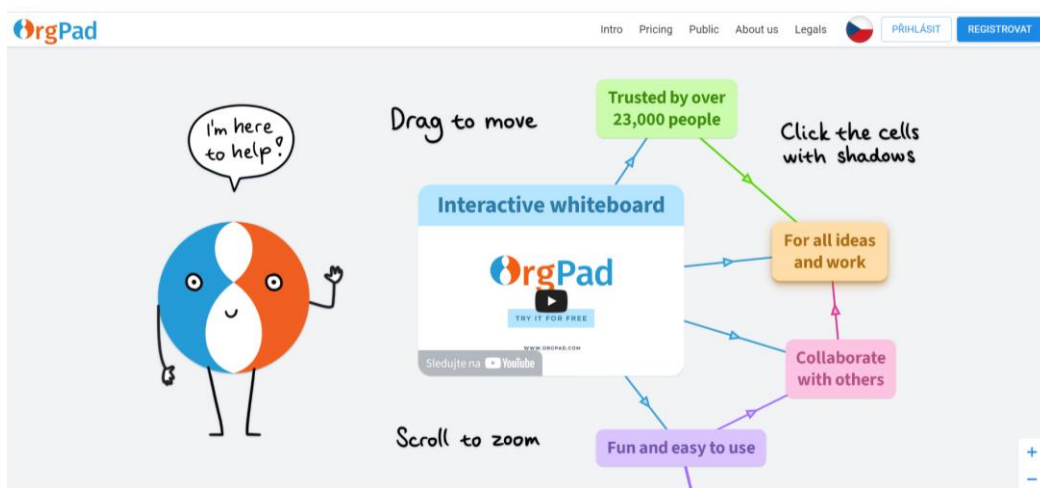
OrgPad

Intro Pricing Public About us Legals PŘIHLÁSIT REGISTROVAT

I'm here to help!

Drag to move

Trusted by over 23,000 people

Click the cells with shadows

Interactive whiteboard

OrgPad

TRY IT FOR FREE

WWW.ORGPAD.COM

Sledujte na YouTube

For all ideas and work

Collaborate with others

Scroll to zoom

Fun and easy to use

+
−